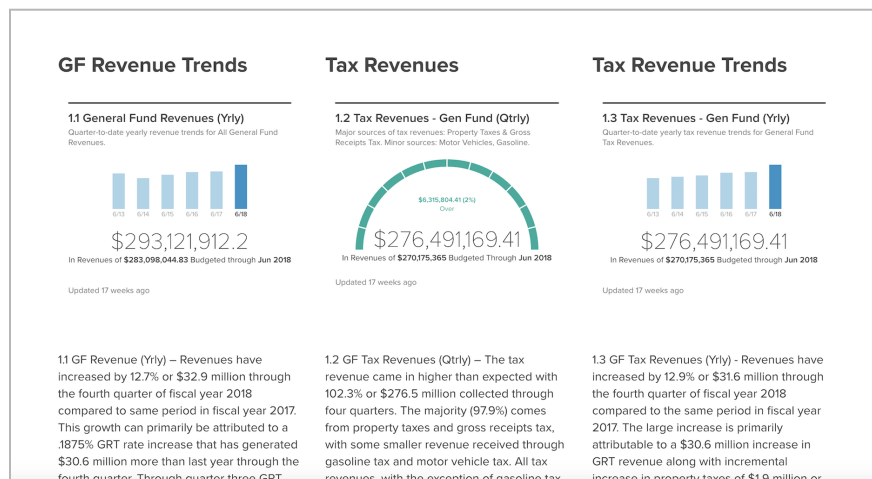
GF Revenue Trends

1.1 General Fund Revenues (Yrly)

Quarter-to-date yearly revenue trends for All General Fund Revenues.

6/13 6/14 6/15 6/16 6/17 6/18

$293,121,912.2

In Revenues of $283,098,044.83 Budgeted through Jun 2018

Updated 17 weeks ago

1.1 GF Revenue (Yrly) – Revenues have increased by 12.7% or $32.9 million through the fourth quarter of fiscal year 2018 compared to same period in fiscal year 2017. This growth can primarily be attributed to a .1875% GRT rate increase that has generated $30.6 million more than last year through the fourth quarter. Through quarter three GRT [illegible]

Tax Revenues

1.2 Tax Revenues - Gen Fund (Qtrly)

Major sources of tax revenues: Property Taxes & Gross Receipts Tax. Minor sources: Motor Vehicles, Gasoline.

$6,315,804.41 (2%) Over

$276,491,169.41

In Revenues of $270,175,365 Budgeted Through Jun 2018

Updated 17 weeks ago

1.2 GF Tax Revenues (Qtrly) – The tax revenue came in higher than expected with 102.3% or $276.5 million collected through four quarters. The majority (97.9%) comes from property taxes and gross receipts tax, with some smaller revenue received through gasoline tax and motor vehicle tax. All tax revenues, with the exception of gasoline tax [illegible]

Tax Revenue Trends

1.3 Tax Revenues - Gen Fund (Yrly)

Quarter-to-date yearly tax revenue trends for General Fund Tax Revenues.

6/13 6/14 6/15 6/16 6/17 6/18

$276,491,169.41

In Revenues of $270,175,365 Budgeted through Jun 2018

Updated 17 weeks ago

1.3 Tax Revenues (Yrly) - Revenues have increased by 12.9% or $31.6 million through the fourth quarter of fiscal year 2018 compared to the same period in fiscal year 2017. The large increase is primarily attributable to a $30.6 million increase in GRT revenue along with incremental increase in property taxes of $1.9 million or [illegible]